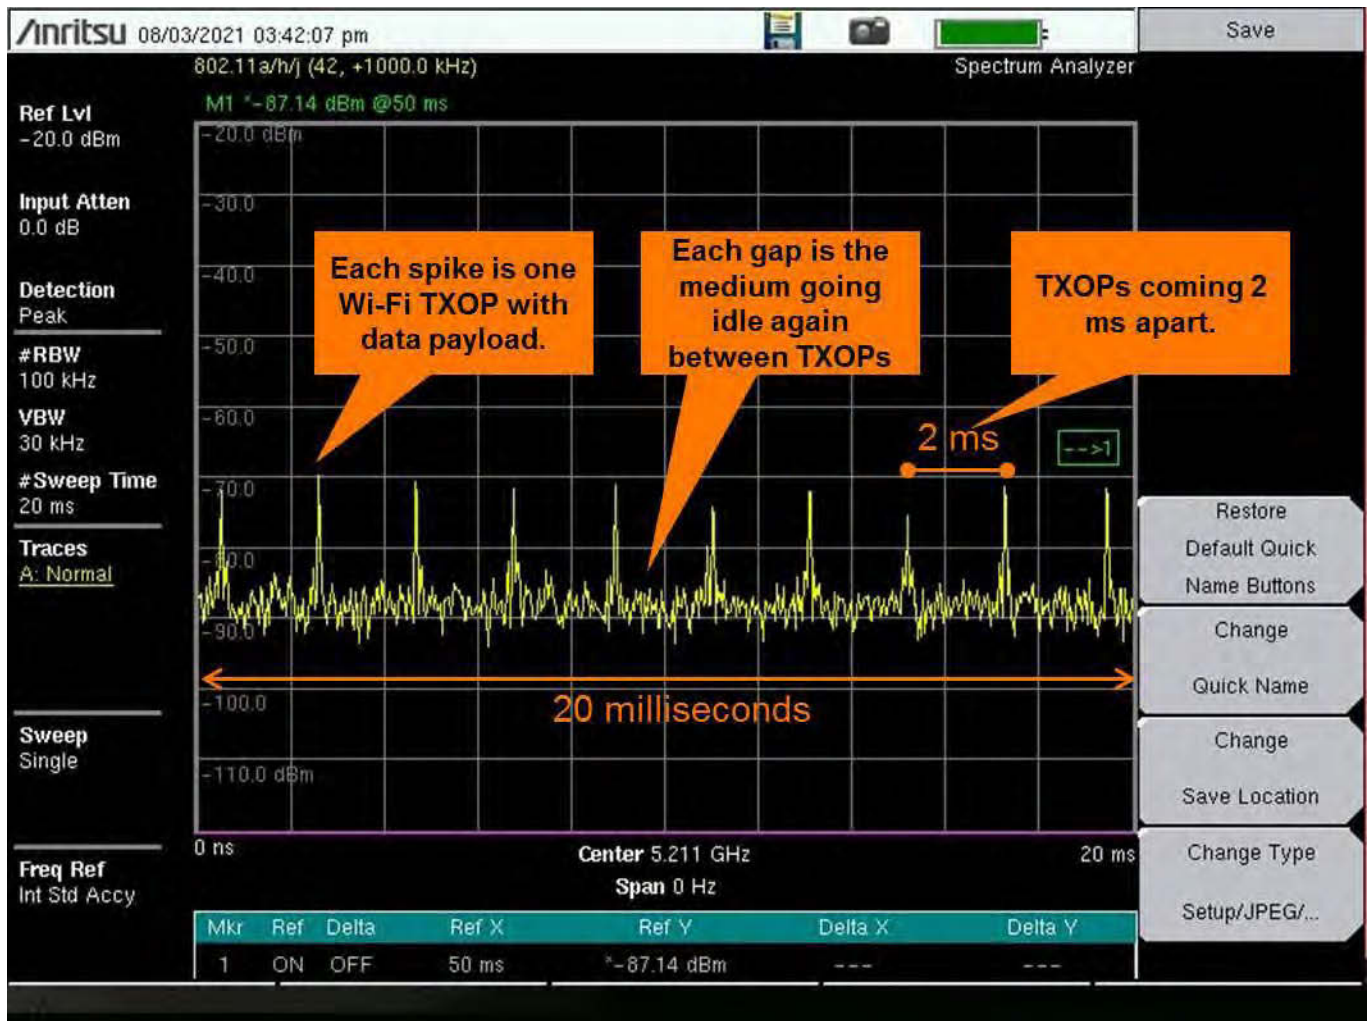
/Inritsu 08/03/2021 03:42:07 pm

Save

802.11a/h/j (42, +1000.0 kHz)

Spectrum Analyzer

M1 *-87.14 dBm @50 ms

Ref Lvl
-20.0 dBm

Input Atten
0.0 dB

Detection
Peak

#RBW
100 kHz

VBW
30 kHz

#Sweep Time
20 ms

Traces
A: Normal

Sweep
Single

Freq Ref
Int Std Accy

-20.0 dBm
-30.0
-40.0
-50.0
-60.0
-70.0
-80.0
-90.0
-100.0
-110.0 dBm

Each spike is one Wi-Fi TXOP with data payload.

Each gap is the medium going idle again between TXOPs

TXOPs coming 2 ms apart.

2 ms

-->1

20 milliseconds

0 ns

Center 5.211 GHz

Span 0 Hz

20 ms

Restore Default Quick Name Buttons

Change Quick Name

Change Save Location

Change Type Setup/JPEG/...

| Mkr | Ref | Delta | Ref X | Ref Y | Delta X | Delta Y |
|---|---|---|---|---|---|---|
| 1 | ON | OFF | 50 ms | *-87.14 dBm | --- | --- |